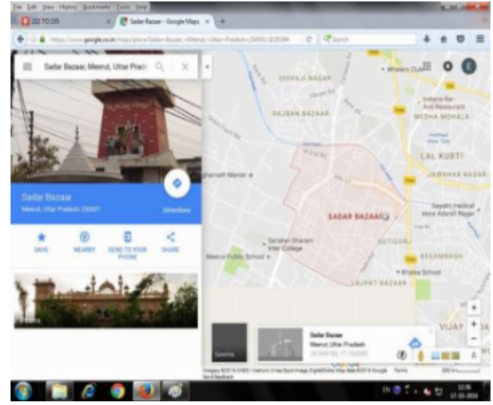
File Edit View History Bookmarks Tools Help

D2 TO D5

Sadar Bazaar - Google Maps

https://www.google.co.in/maps/place/Sadar+Bazaar,+Meerut,+Uttar+Pradesh+250001/@28.994

Search

Sadar Bazaar, Meerut, Uttar Pradesh

Sadar Bazaar
Meerut, Uttar Pradesh 250001

Directions

SAVE

NEARBY

SEND TO YOUR PHONE

SHARE

SHIVAJI NAGAR

RAJBAN BAZAAR

MEDHA MOHALA

LAL KURTI

JAWAHAR NAGAR

SADAR BAZAAR

BEGAMBAGH

LAJPAT NAGAR

Meerut Public School

Saraswati Shiksha Inter College

Khalsa School

VIJAY

Satellite

Sadar Bazaar
Meerut, Uttar Pradesh

Terms

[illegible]